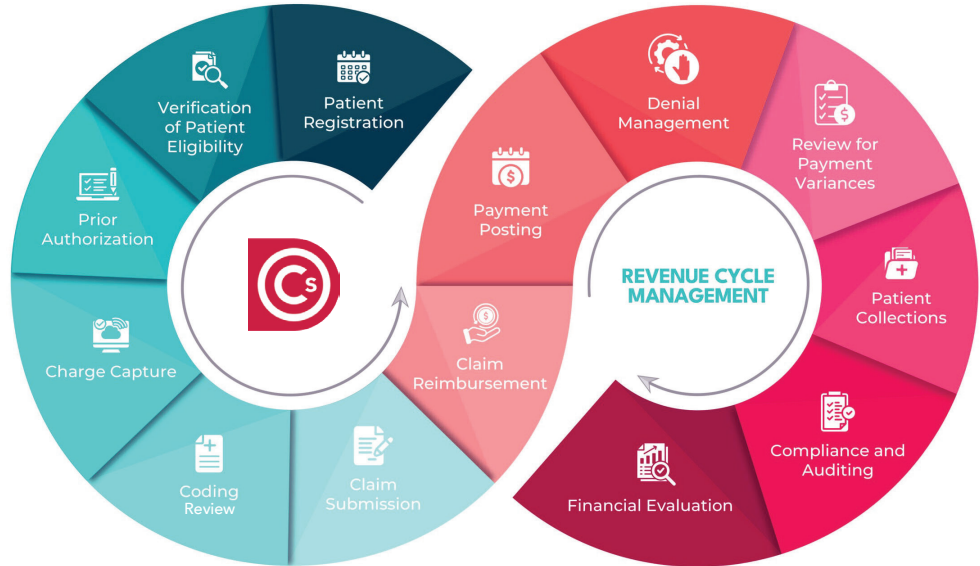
Patient Registration

Verification of Patient Eligibility

Prior Authorization

Charge Capture

Coding Review

Claim Submission

Claim Reimbursement

Payment Posting

Denial Management

Review for Payment Variances

Patient Collections

Compliance and Auditing

Financial Evaluation

REVENUE CYCLE MANAGEMENT